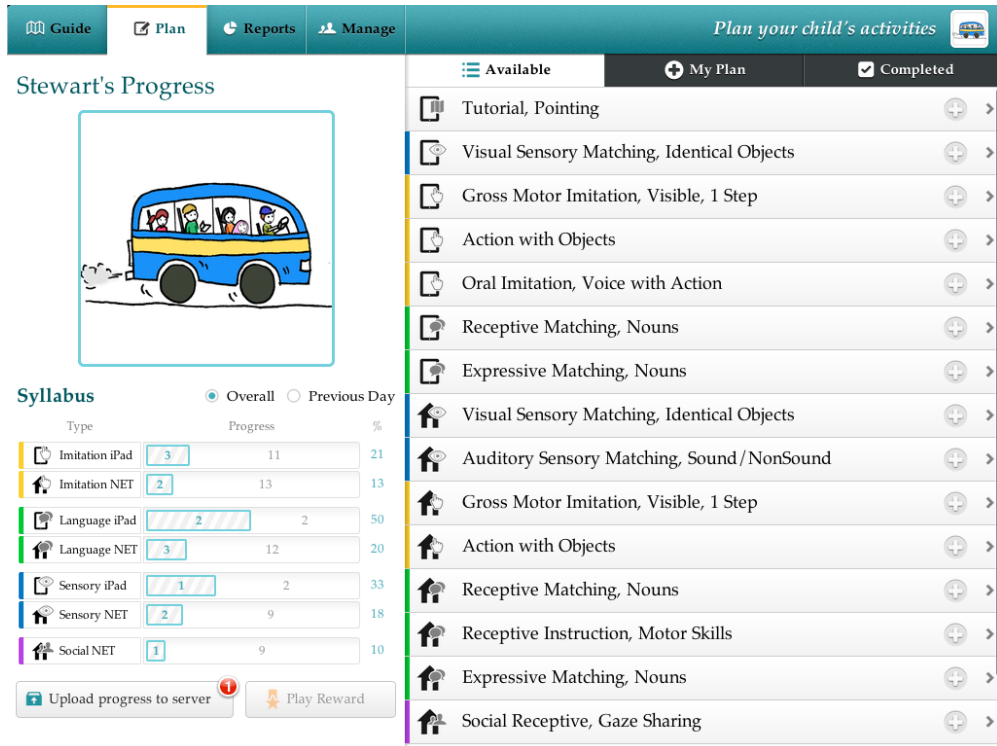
Guide Plan Reports Manage

Plan your child's activities

Stewart's Progress

Syllabus

Overall Previous Day

| Type | Progress | | % |
|---|---|---|---|
| Imitation iPad | 3 | 11 | 21 |
| Imitation NET | 2 | 13 | 13 |
| Language iPad | 2 | 2 | 50 |
| Language NET | 3 | 12 | 20 |
| Sensory iPad | 1 | 2 | 33 |
| Sensory NET | 2 | 9 | 18 |
| Social NET | 1 | 9 | 10 |

Upload progress to server 1

Play Reward

Available My Plan Completed

Tutorial, Pointing
Visual Sensory Matching, Identical Objects
Gross Motor Imitation, Visible, 1 Step
Action with Objects
Oral Imitation, Voice with Action
Receptive Matching, Nouns
Expressive Matching, Nouns
Visual Sensory Matching, Identical Objects
Auditory Sensory Matching, Sound/NonSound
Gross Motor Imitation, Visible, 1 Step
Action with Objects
Receptive Matching, Nouns
Receptive Instruction, Motor Skills
Expressive Matching, Nouns
Social Receptive, Gaze Sharing